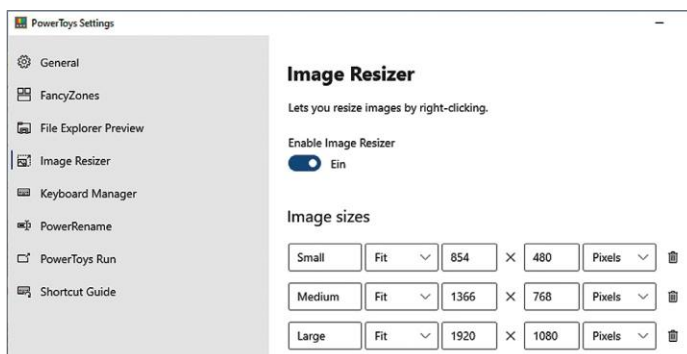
PowerToys Settings

General
FancyZones
File Explorer Preview
Image Resizer
Keyboard Manager
PowerRename
PowerToys Run
Shortcut Guide

Image Resizer

Lets you resize images by right-clicking.

Enable Image Resizer
Ein

Image sizes

| Small | Fit | 854 | × | 480 | Pixels |
|---|---|---|---|---|---|
| Medium | Fit | 1366 | × | 768 | Pixels |
| Large | Fit | 1920 | × | 1080 | Pixels |